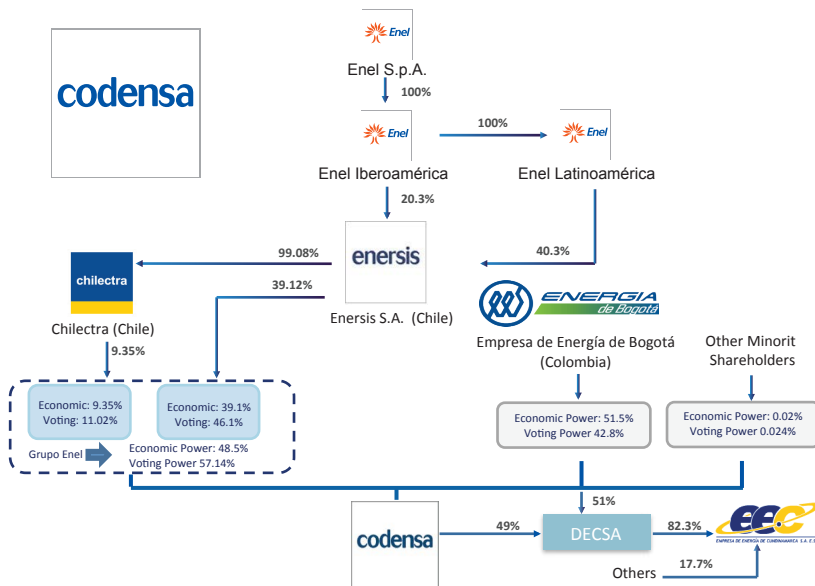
codensa

Enel

Enel S.p.A.

100%

Enel

100%

Enel

Enel Iberoamérica

Enel Latinoamérica

20.3%

enersis

99.08%

chilectra

39.12%

40.3%

ENERGIA de Bogotá

Enersis S.A. (Chile)

Chilectra (Chile)

9.35%

Empresa de Energía de Bogotá (Colombia)

Other Minorit Shareholders

Economic: 9.35%
Voting: 11.02%

Economic: 39.1%
Voting: 46.1%

Economic Power: 51.5%
Voting Power 42.8%

Economic Power: 0.02%
Voting Power 0.024%

Grupo Enel

Economic Power: 48.5%
Voting Power 57.14%

51%

codensa

49%

DECSA

82.3%

EEC
EMPRESA DE ENERGIA DE CUNDINAMARCA S.A. E.S.P.

Others

17.7%